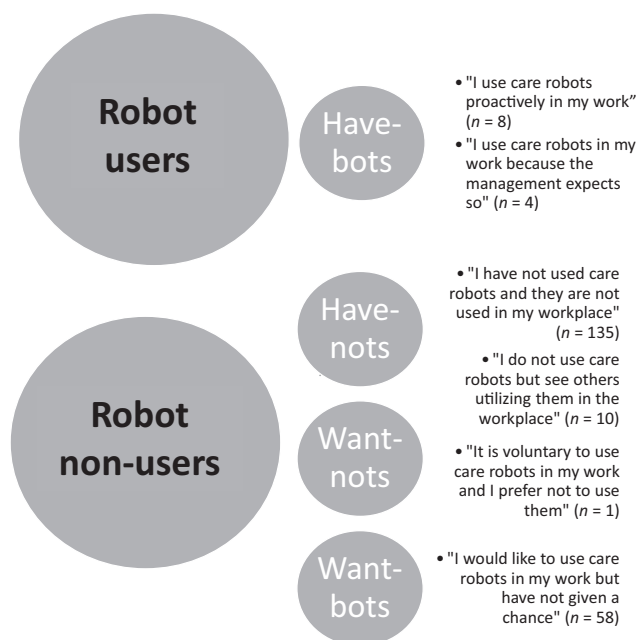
Robot users

Have-bots

• "I use care robots proactively in my work" ($n$ = 8)

• "I use care robots in my work because the management expects so" ($n$ = 4)

Robot non-users

Have-nots

• "I have not used care robots and they are not used in my workplace" ($n$ = 135)

• "I do not use care robots but see others utilizing them in the workplace" ($n$ = 10)

Want-nots

• "It is voluntary to use care robots in my work and I prefer not to use them" ($n$ = 1)

Want-bots

• "I would like to use care robots in my work but have not given a chance" ($n$ = 58)